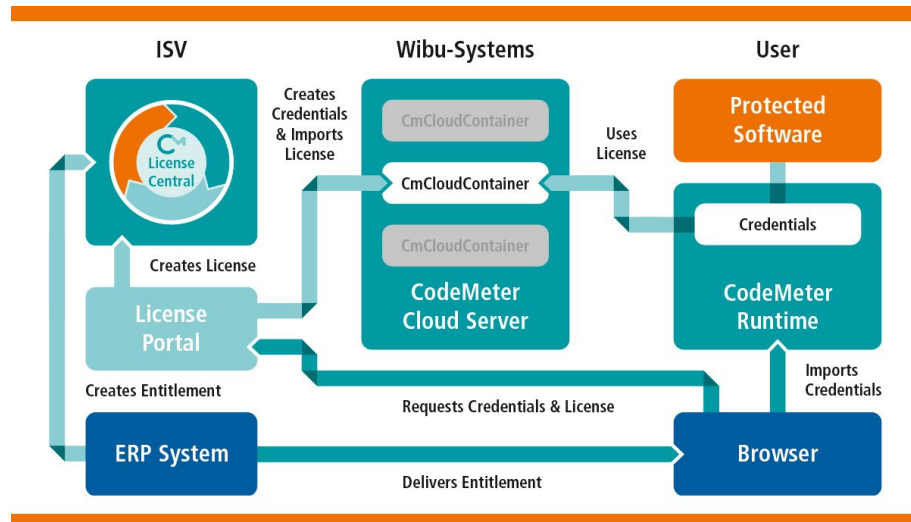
ISV

Wibu-Systems

User

License Central

Creates Credentials & Imports License

CmCloudContainer

CmCloudContainer

CmCloudContainer

Uses License

Protected Software

Credentials

Creates License

License Portal

CodeMeter Cloud Server

CodeMeter Runtime

Creates Entitlement

Requests Credentials & License

Imports Credentials

ERP System

Browser

Delivers Entitlement